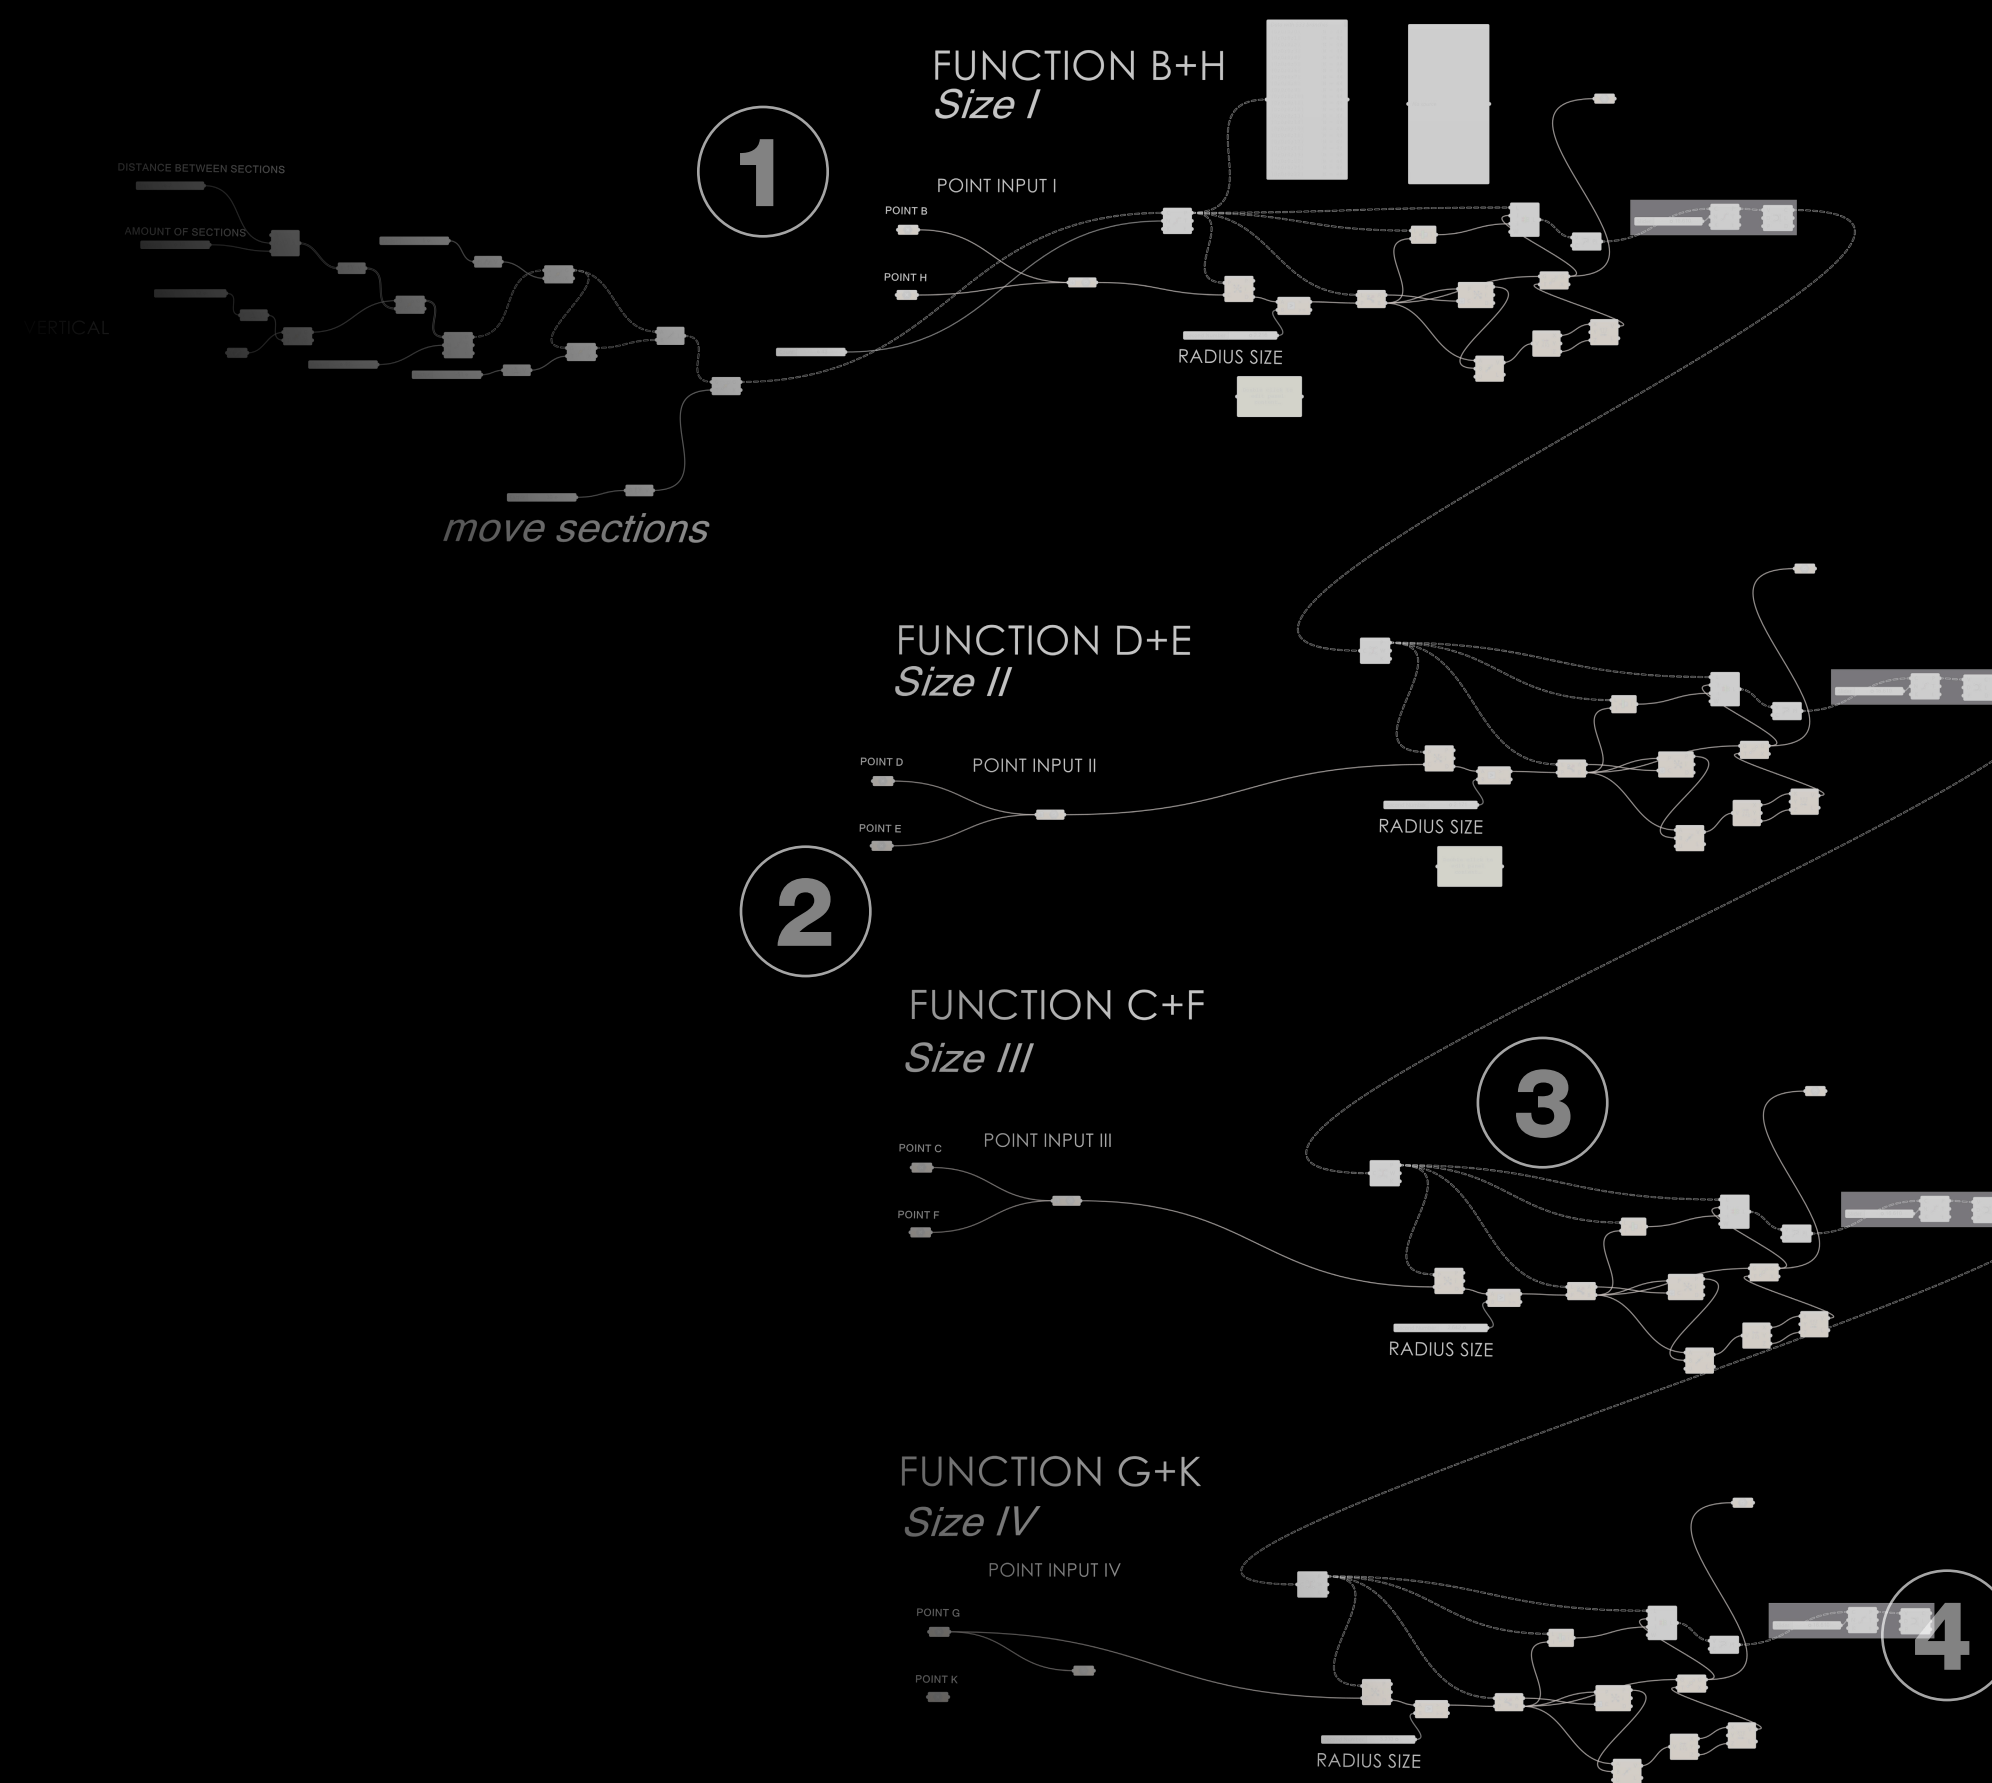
FUNCTION B+H
Size I

1

DISTANCE BETWEEN SECTIONS

AMOUNT OF SECTIONS

VERTICAL

POINT INPUT I

POINT B

POINT H

RADIUS SIZE

move sections

FUNCTION D+E
Size II

POINT D

POINT INPUT II

POINT E

RADIUS SIZE

2

FUNCTION C+F
Size III

3

POINT C

POINT INPUT III

POINT F

RADIUS SIZE

FUNCTION G+K
Size IV

POINT INPUT IV

POINT G

POINT K

4

RADIUS SIZE